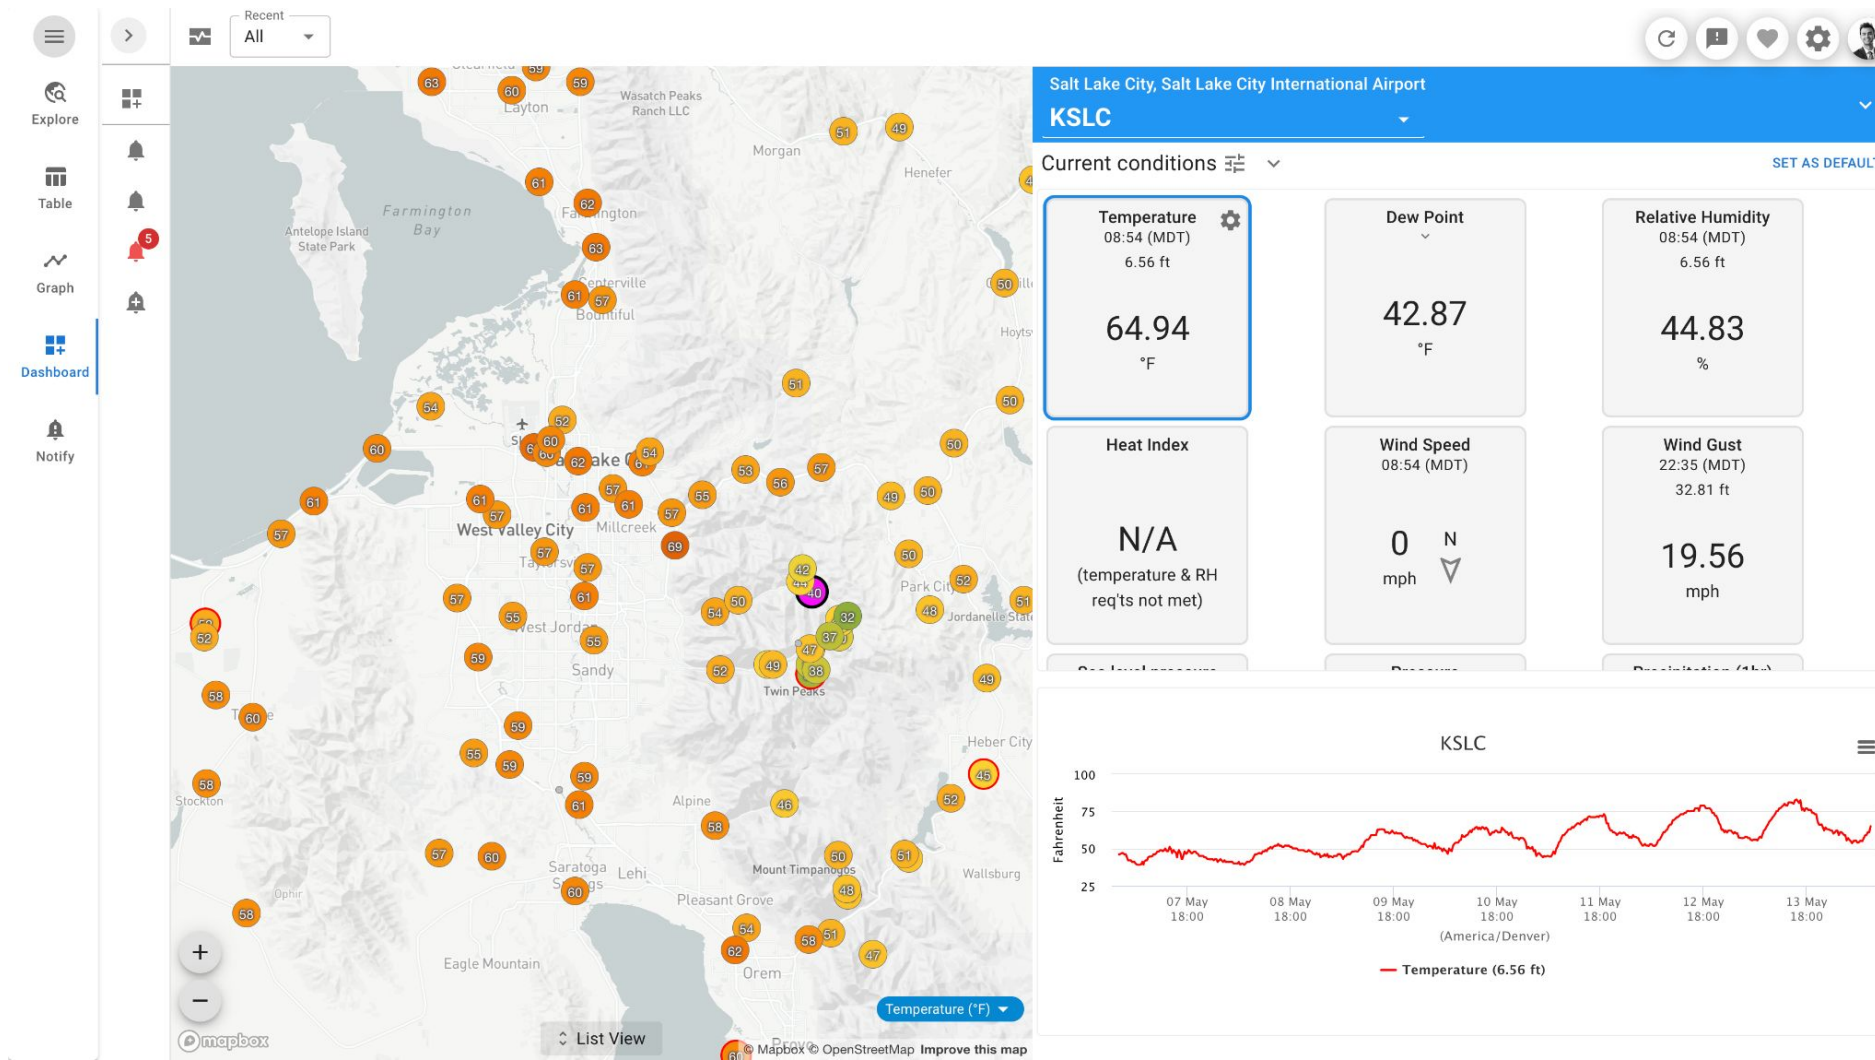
Explore

Table

Graph

Dashboard

Notify

5

Recent
All

Salt Lake City, Salt Lake City International Airport
KSLC

Current conditions

SET AS DEFAUL

Temperature
08:54 (MDT)
6.56 ft
64.94
°F

Dew Point
42.87
°F

Relative Humidity
08:54 (MDT)
6.56 ft
44.83
%

Heat Index
N/A
(temperature & RH req'ts not met)

Wind Speed
08:54 (MDT)
0
mph
N

Wind Gust
22:35 (MDT)
32.81 ft
19.56
mph

KSLC

100
75
50
25
Fahrenheit

07 May 18:00
08 May 18:00
09 May 18:00
10 May 18:00
11 May 18:00
12 May 18:00
13 May 18:00
(America/Denver)

Temperature (6.56 ft)

Layton
Wasatch Peaks Ranch LLC
Morgan
Henefer
Farmington Bay
Antelope Island State Park
Farmington
Centerville
Bountiful
Hoytsv
West Valley City
Millcreek
Park City
Jordanelle State
West Jordan
Sandy
Twin Peaks
Heber City
Stockton
Alpine
Ophir
Saratoga Springs
Lehi
Mount Timpanogos
Wallsburg
Pleasant Grove
Eagle Mountain
Orem

63 59 60 59 51 49 61 62 63 61 57 50 51 54 52 60 60 62 54 50 61 57 61 61 57 55 53 56 57 49 50 69 57 57 61 42 40 50 54 52 57 55 32 37 47 48 52 55 59 49 38 51 52 58 60 59 55 59 59 61 46 45 49 52 58 58 57 60 60 50 51 48 54 58 51 62 47

Temperature (°F)
List View
© Mapbox © OpenStreetMap Improve this map
mapbox